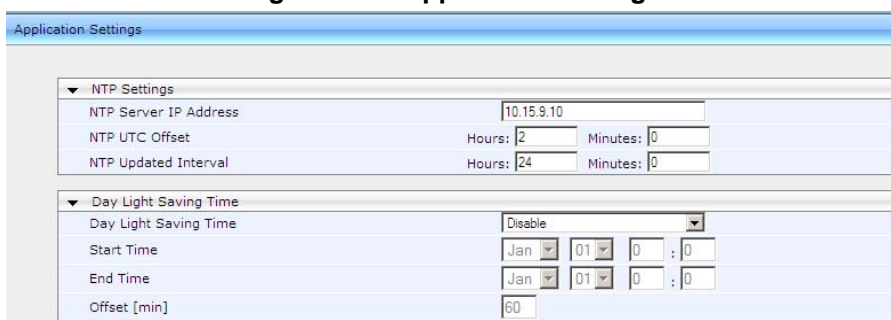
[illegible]

Application Settings

NTP Settings

| | |
|---|---|
| NTP Server IP Address | 10.15.9.10 |
| NTP UTC Offset | Hours: 2 Minutes: 0 |
| NTP Updated Interval | Hours: 24 Minutes: 0 |

Day Light Saving Time

| | |
|---|---|
| Day Light Saving Time | Disable |
| Start Time | Jan 01 0 : 0 |
| End Time | Jan 01 0 : 0 |
| Offset [min] | 60 |